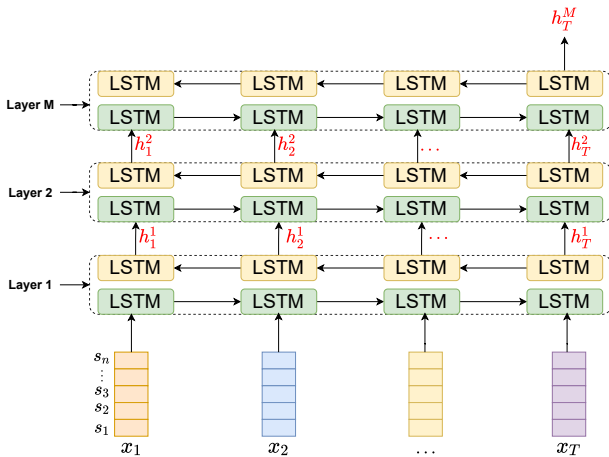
$h_T^M$

Layer M

LSTM LSTM LSTM LSTM

LSTM LSTM LSTM LSTM

$h_1^2$ $h_2^2$ $\cdots$ $h_T^2$

Layer 2

LSTM LSTM LSTM LSTM

LSTM LSTM LSTM LSTM

$h_1^1$ $h_2^1$ $\cdots$ $h_T^1$

Layer 1

LSTM LSTM LSTM LSTM

LSTM LSTM LSTM LSTM

$s_n$
$\vdots$
$s_3$
$s_2$
$s_1$

$x_1$ $x_2$ $\cdots$ $x_T$